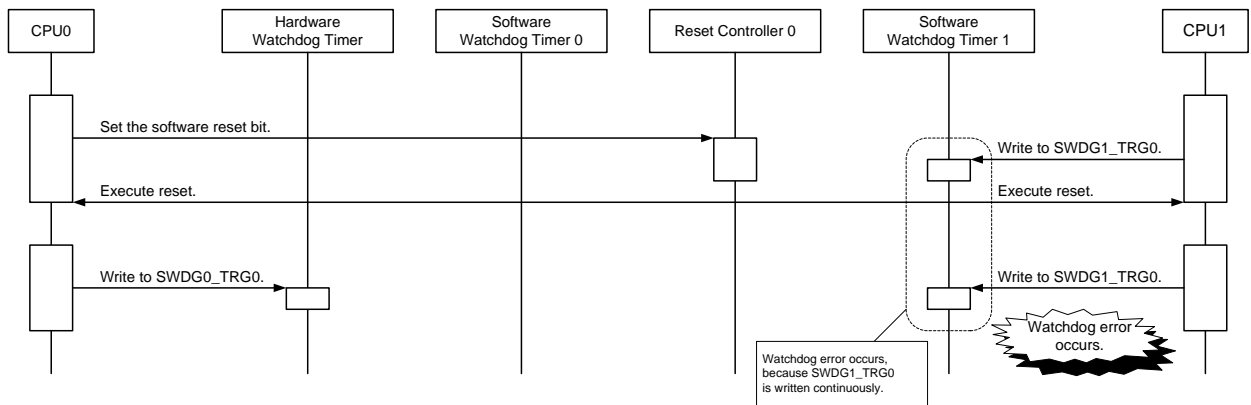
CPU0

Hardware Watchdog Timer

Software Watchdog Timer 0

Reset Controller 0

Software Watchdog Timer 1

CPU1

Set the software reset bit.

Write to SWDG1_TRG0.

Execute reset.

Execute reset.

Write to SWDG0_TRG0.

Write to SWDG1_TRG0.

Watchdog error occurs.

Watchdog error occurs, because SWDG1_TRG0 is written continuously.